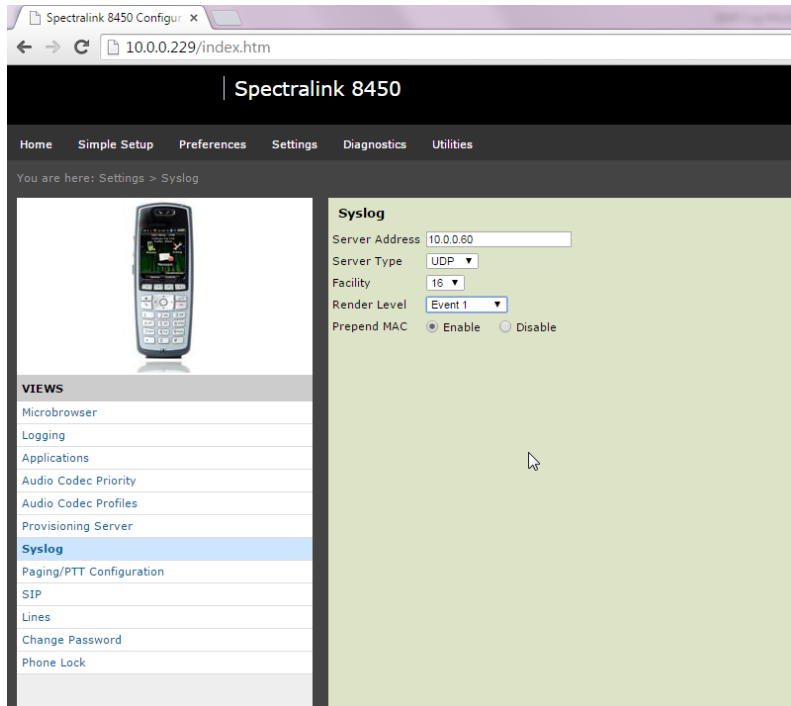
Spectralink 8450 Configur ×

10.0.0.229/index.htm

Spectralink 8450

Home Simple Setup Preferences Settings Diagnostics Utilities

You are here: Settings > Syslog

VIEWS
Microbrowser
Logging
Applications
Audio Codec Priority
Audio Codec Profiles
Provisioning Server
Syslog
Paging/PTT Configuration
SIP
Lines
Change Password
Phone Lock

Syslog
Server Address 10.0.0.60
Server Type UDP
Facility 16
Render Level Event 1
Prepend MAC Enable Disable